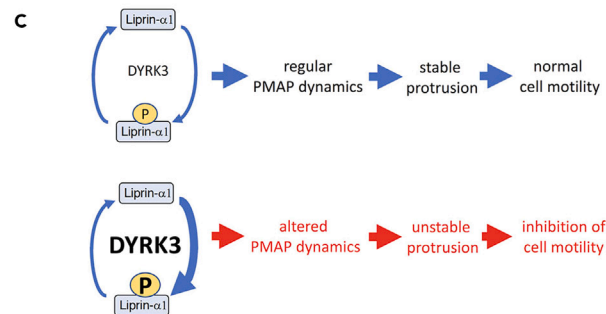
C

Liprin-$\alpha$1

DYRK3

P

Liprin-$\alpha$1

regular PMAP dynamics

stable protrusion

normal cell motility

Liprin-$\alpha$1

DYRK3

P

Liprin-$\alpha$1

altered PMAP dynamics

unstable protrusion

inhibition of cell motility